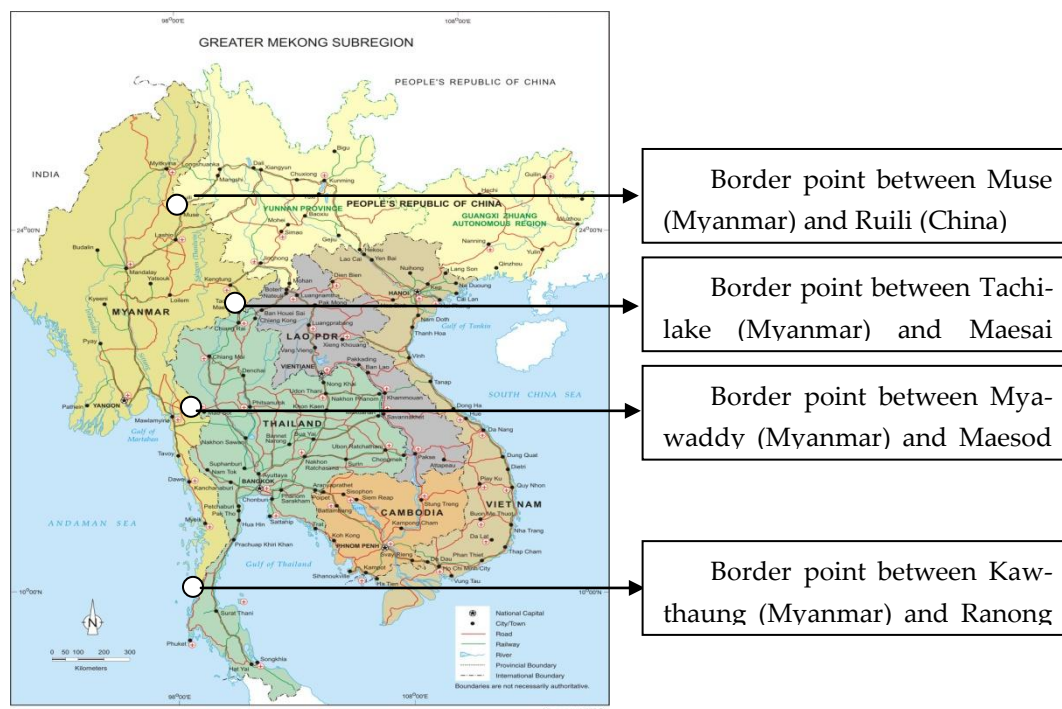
98°00'E 108°00'E

GREATER MEKONG SUBREGION

PEOPLE'S REPUBLIC OF CHINA

INDIA

Myitkyina Longchuanba Mangshi Dali Xiangyun Chuxiong Kunming Bigu Guilin Hechi

PEOPLE'S REPUBLIC OF CHINA

YUNNAN PROVINCE

GUANGXI ZHUANG AUTONOMOUS REGION

Muse Lashio Mohei Baoshan Simao Gejiu Hekou Lao Cai Yen Bai Nanning Qinzhou Wuzhou

24°00'N 24°00'N

Budalin Mandalay Yatsauk Loilem Kengtung Tachileik Dien Bien Nuhong Lang Son HANOI Hai Duong Cai Lan

MYANMAR

LAO PDR

Luangnamtha Luangprabang Nam Doth Thanh Hoa

Gulf of Tonkin

Kyweni Pyay Chiang Rai Chiang Mai Vang Vieng VIENTIANE Vinh

SOUTH CHINA SEA

Pathein YANGON Mawlamyine Phitsanulok Khon Kaen Savannakhet Dong Ha Hue Da Nang

Gulf of Martaban

THAILAND

Nakhon Sawan Tavoy Ubon Ratchathani Pakse Dung Quat Quy Nhon

Dawei Kanchanaburi BANGKOK Siem Reap

ANDAMAN SEA

VIET NAM

CAMBODIA

Hua Hin Sattahip Kampong Cham Buon Ma Thuot Nha Trang

Prachuap Khiri Khan Koh Kong PHNOM PENH Da Lat

Gulf of Thailand

Sihanoukville Phan Thiet Ho Chi Minh City Vung Tau

10°00'N 10°00'N

Surat Thani Phuket Songkhla Hat Yai

N

0 50 100 200 300
Kilometers

National Capital
City/Town
Road
Railway
River
Provincial Boundary
International Boundary
Boundaries are not necessarily authoritative.

98°00'E 108°00'E

Border point between Muse (Myanmar) and Ruili (China)

Border point between Tachilake (Myanmar) and Maesai

Border point between Myawaddy (Myanmar) and Maesod

Border point between Kawthaung (Myanmar) and Ranong